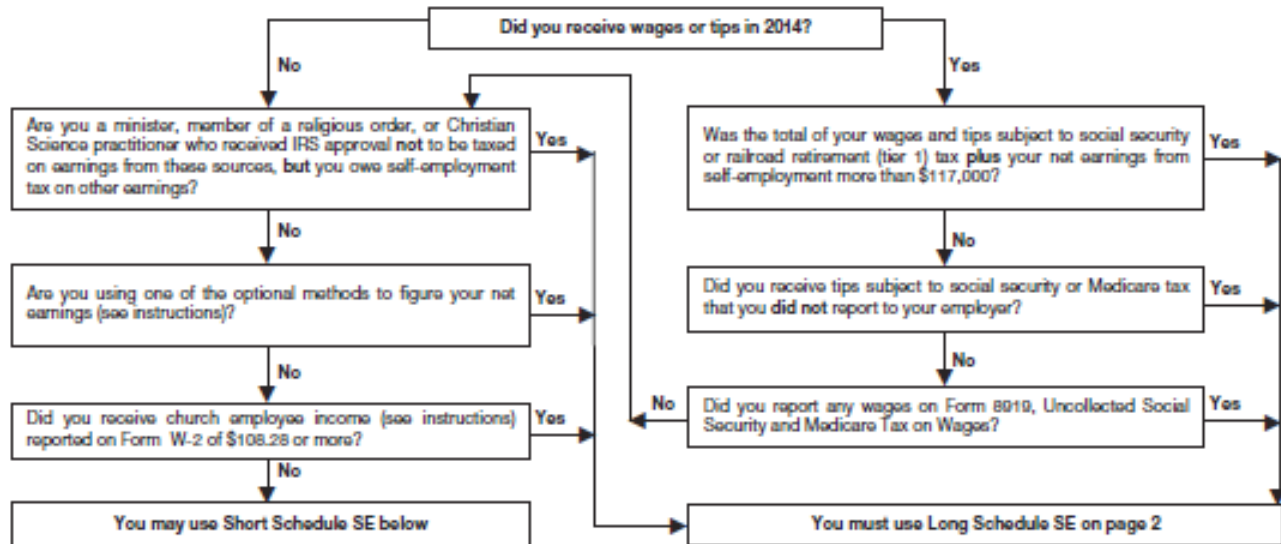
Did you receive wages or tips in 2014?

No

Yes

Are you a minister, member of a religious order, or Christian Science practitioner who received IRS approval **not** to be taxed on earnings from these sources, **but** you owe self-employment tax on other earnings?

Yes

No

Are you using one of the optional methods to figure your net earnings (see instructions)?

Yes

No

Did you receive church employee income (see instructions) reported on Form W-2 of \$108.28 or more?

Yes

No

You may use Short Schedule SE below

Was the total of your wages and tips subject to social security or railroad retirement (tier 1) tax **plus** your net earnings from self-employment more than \$117,000?

Yes

No

Did you receive tips subject to social security or Medicare tax that you **did not** report to your employer?

Yes

No

No

Did you report any wages on Form 8919, Uncollected Social Security and Medicare Tax on Wages?

Yes

You must use Long Schedule SE on page 2